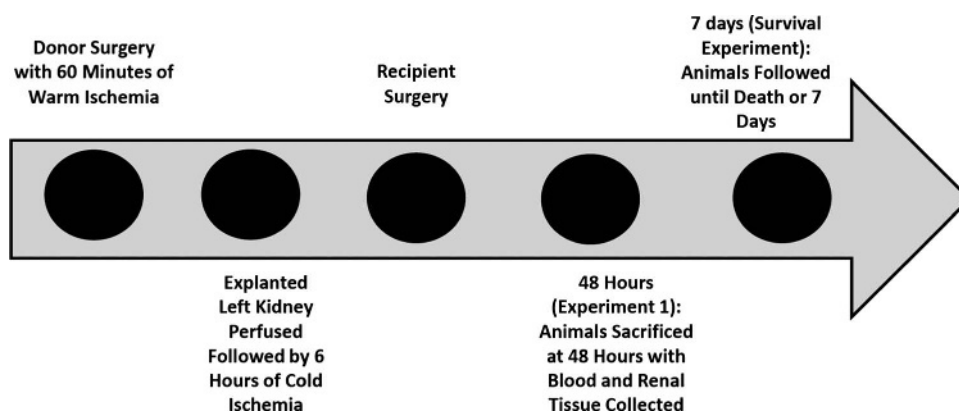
Donor Surgery with 60 Minutes of Warm Ischemia

Explanted Left Kidney Perfused Followed by 6 Hours of Cold Ischemia

Recipient Surgery

48 Hours (Experiment 1): Animals Sacrificed at 48 Hours with Blood and Renal Tissue Collected

7 days (Survival Experiment): Animals Followed until Death or 7 Days